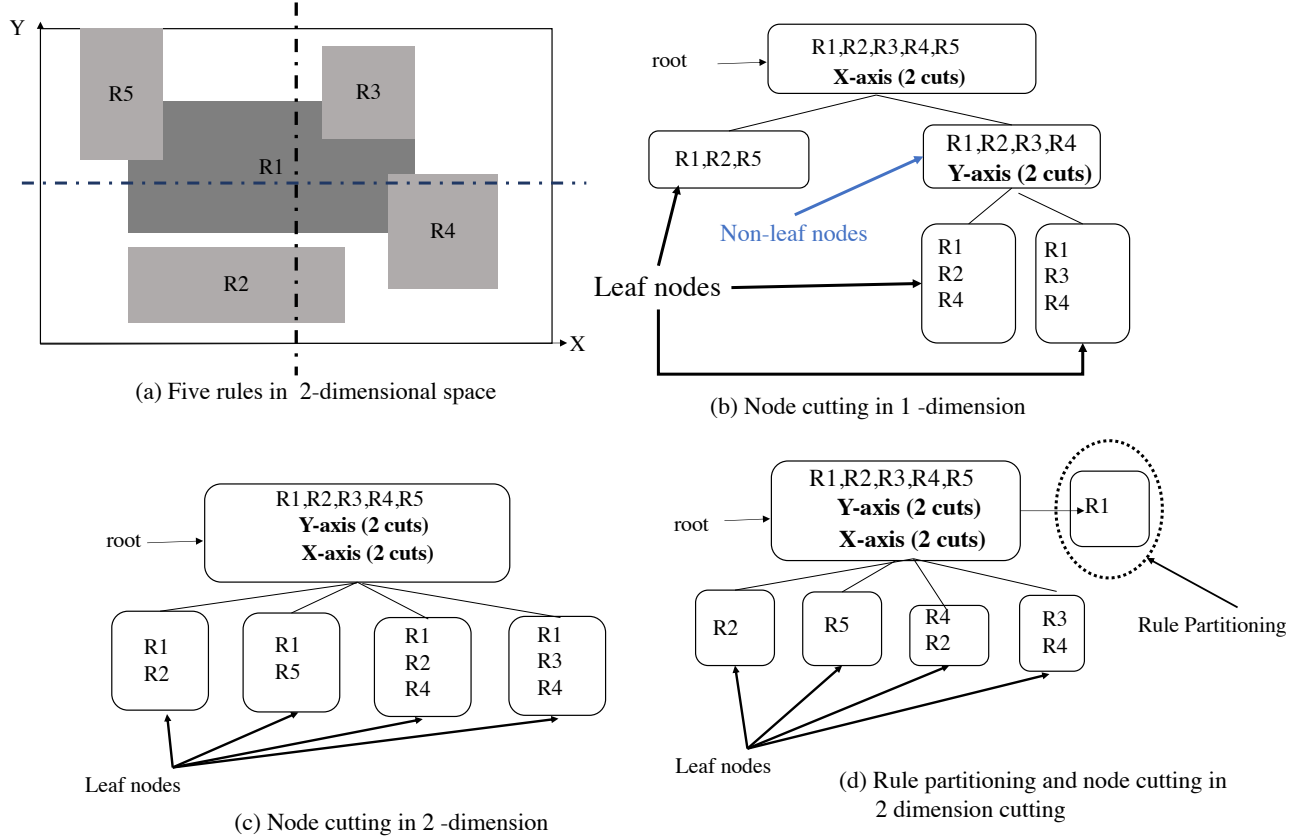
Y

R5

R3

R1

R4

R2

X

(a) Five rules in 2-dimensional space

root

R1,R2,R3,R4,R5
**X-axis (2 cuts)**

R1,R2,R5

R1,R2,R3,R4
**Y-axis (2 cuts)**

Non-leaf nodes

Leaf nodes

R1
R2
R4

R1
R3
R4

(b) Node cutting in 1 -dimension

root

R1,R2,R3,R4,R5
**Y-axis (2 cuts)**
**X-axis (2 cuts)**

R1
R2

R1
R5

R1
R2
R4

R1
R3
R4

Leaf nodes

(c) Node cutting in 2 -dimension

root

R1,R2,R3,R4,R5
**Y-axis (2 cuts)**
**X-axis (2 cuts)**

R1

Rule Partitioning

R2

R5

R4
R2

R3
R4

Leaf nodes

(d) Rule partitioning and node cutting in 2 dimension cutting